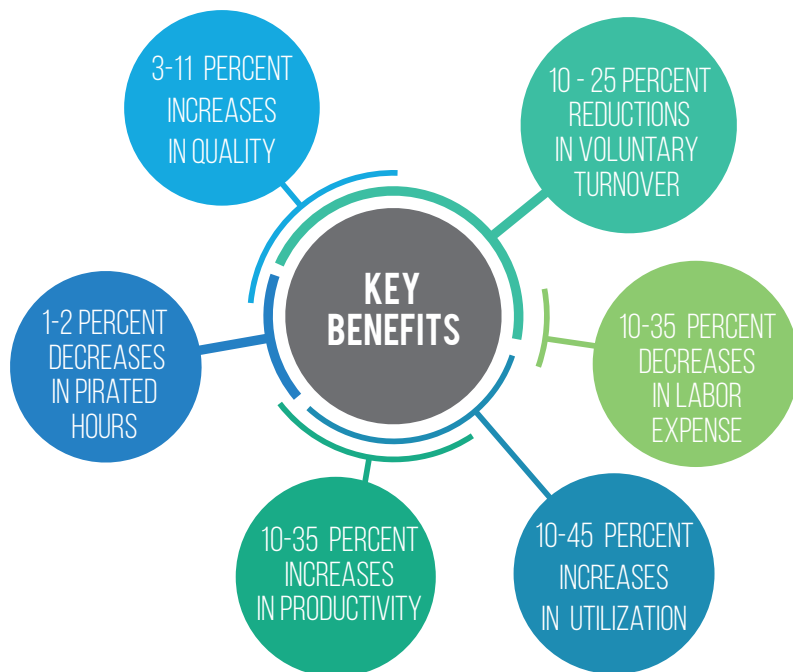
KEY BENEFITS

3-11 PERCENT INCREASES IN QUALITY

10 - 25 PERCENT REDUCTIONS IN VOLUNTARY TURNOVER

10-35 PERCENT DECREASES IN LABOR EXPENSE

10-45 PERCENT INCREASES IN UTILIZATION

10-35 PERCENT INCREASES IN PRODUCTIVITY

1-2 PERCENT DECREASES IN PIRATED HOURS